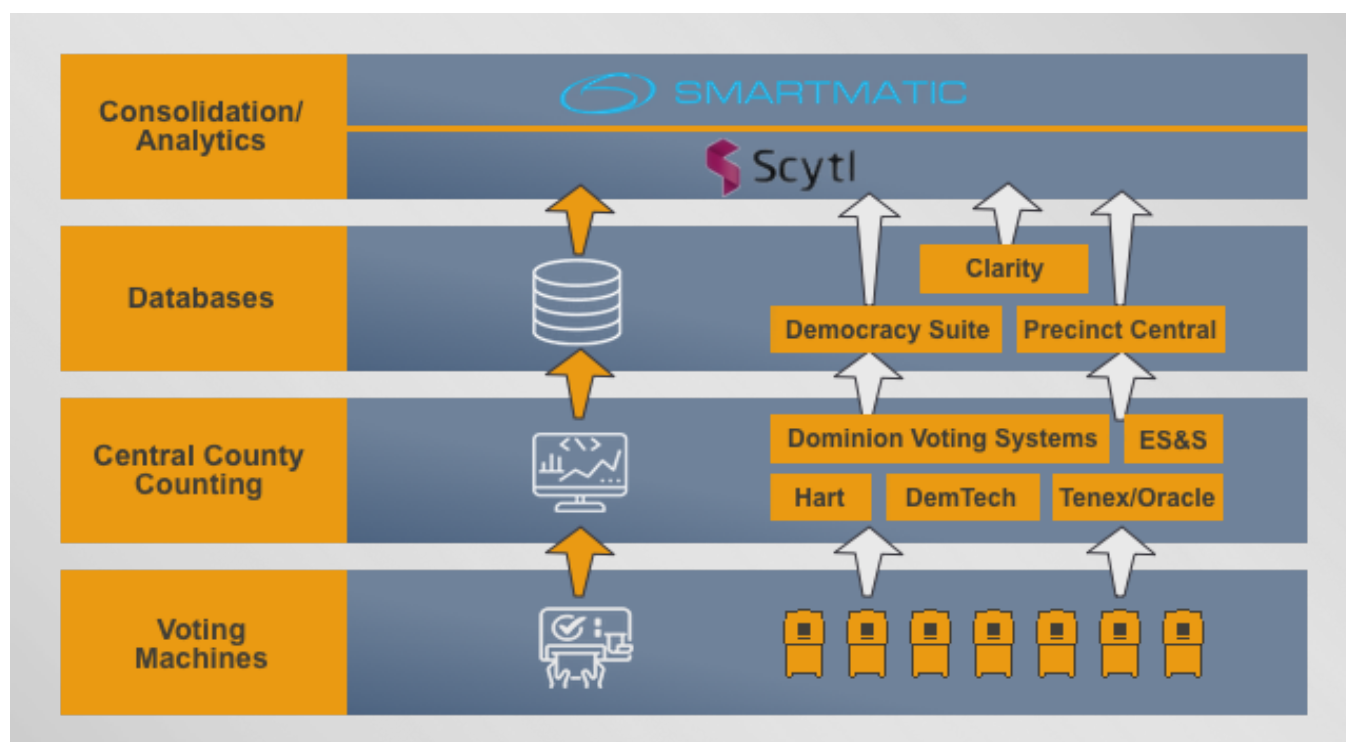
Consolidation/ Analytics

SMARTMATIC

Scytl

Databases

Clarity

Democracy Suite

Precinct Central

Central County Counting

Dominion Voting Systems

ES&S

Hart

DemTech

Tenex/Oracle

Voting Machines